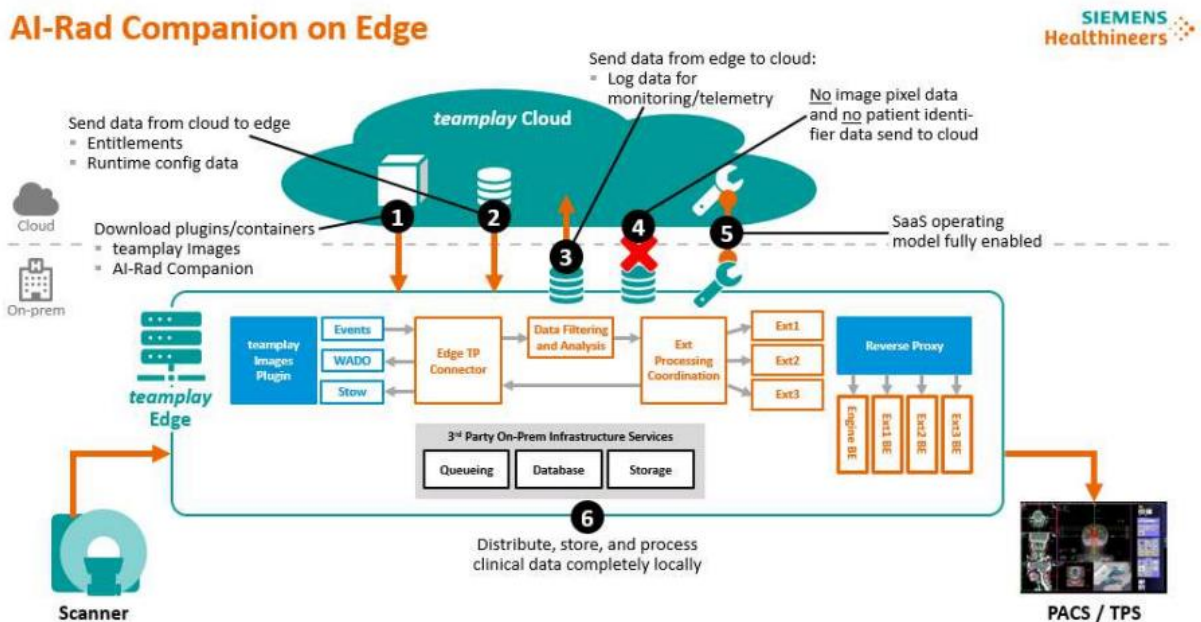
AI-Rad Companion on Edge

SIEMENS Healthineers

Send data from edge to cloud:
▪ Log data for monitoring/telemetry

No image pixel data and no patient identifier data send to cloud

teamplay Cloud

Send data from cloud to edge
▪ Entitlements
▪ Runtime config data

Cloud

Download plugins/containers
▪ teamplay Images
▪ AI-Rad Companion

1 2 3 4 5

SaaS operating model fully enabled

On-prem

teamplay Edge

teamplay Images Plugin

Events

WADO

Stow

Edge TP Connector

Data Filtering and Analysis

Ext Processing Coordination

Ext1

Ext2

Ext3

Reverse Proxy

Engine BE

Ext1 BE

Ext2 BE

Ext3 BE

3rd Party On-Prem Infrastructure Services

Queueing

Database

Storage

6

Distribute, store, and process clinical data completely locally

Scanner

PACS / TPS